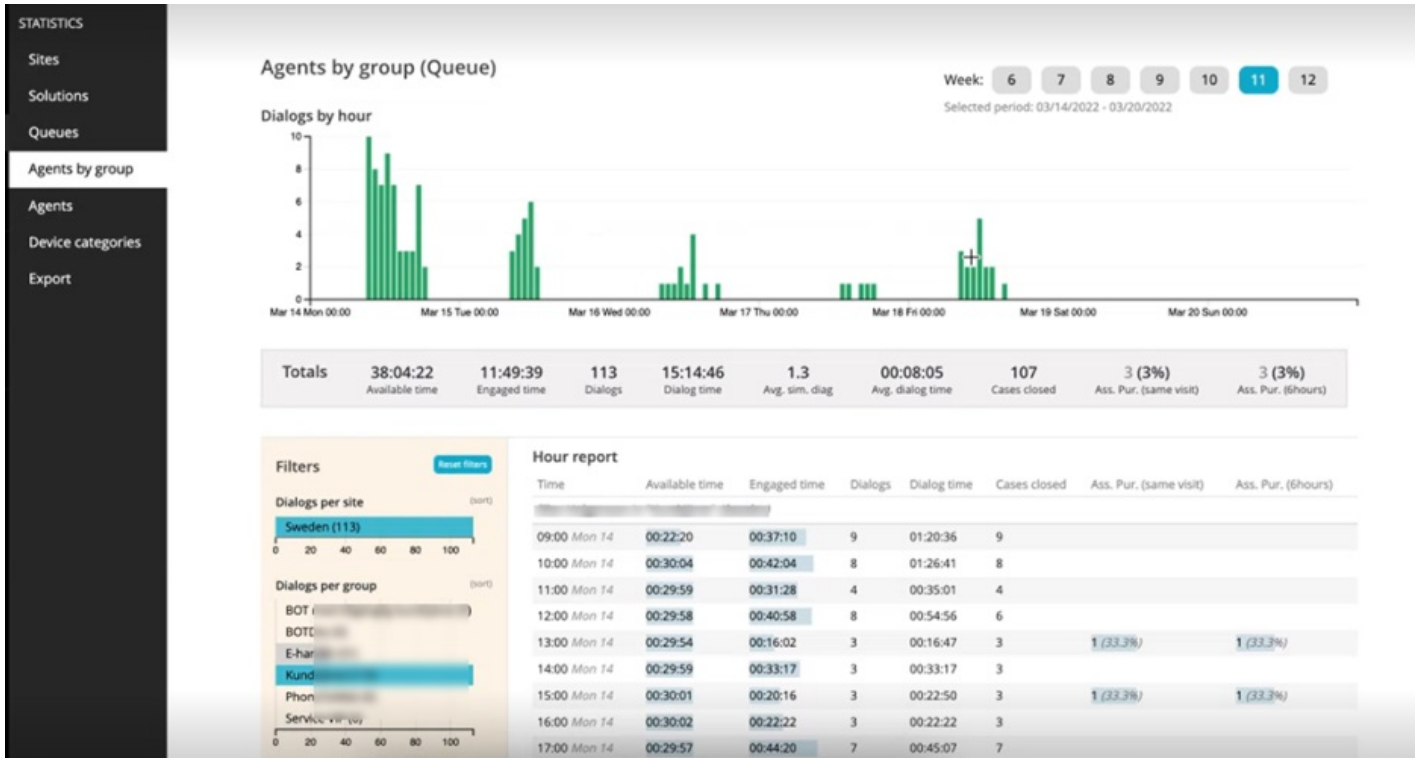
STATISTICS
Sites
Solutions
Queues
Agents by group
Agents
Device categories
Export

Agents by group (Queue)

Week: 6 7 8 9 10 11 12
Selected period: 03/14/2022 - 03/20/2022

Dialogs by hour
10
8
6
4
2
0
Mar 14 Mon 00:00 Mar 15 Tue 00:00 Mar 16 Wed 00:00 Mar 17 Thu 00:00 Mar 18 Fri 00:00 Mar 19 Sat 00:00 Mar 20 Sun 00:00

| Totals | 38:04:22 Available time | 11:49:39 Engaged time | 113 Dialogs | 15:14:46 Dialog time | 1.3 Avg. sim. diag | 00:08:05 Avg. dialog time | 107 Cases closed | 3 (3%) Ass. Pur. (same visit) | 3 (3%) Ass. Pur. (6hours) |
|---|---|---|---|---|---|---|---|---|---|

Filters
Reset filters
Dialogs per site (sort)
Sweden (113)
0 20 40 60 80 100
Dialogs per group (sort)
BOT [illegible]
BOT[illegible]
E-har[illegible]
Kund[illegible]
Phon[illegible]
Service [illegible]
0 20 40 60 80 100

Hour report

| Time | Available time | Engaged time | Dialogs | Dialog time | Cases closed | Ass. Pur. (same visit) | Ass. Pur. (6hours) |
|---|---|---|---|---|---|---|---|
| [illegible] | | | | | | | |
| 09:00 Mon 14 | 00:22:20 | 00:37:10 | 9 | 01:20:36 | 9 | | |
| 10:00 Mon 14 | 00:30:04 | 00:42:04 | 8 | 01:26:41 | 8 | | |
| 11:00 Mon 14 | 00:29:59 | 00:31:28 | 4 | 00:35:01 | 4 | | |
| 12:00 Mon 14 | 00:29:58 | 00:40:58 | 8 | 00:54:56 | 6 | | |
| 13:00 Mon 14 | 00:29:54 | 00:16:02 | 3 | 00:16:47 | 3 | 1 (33.3%) | 1 (33.3%) |
| 14:00 Mon 14 | 00:29:59 | 00:33:17 | 3 | 00:33:17 | 3 | | |
| 15:00 Mon 14 | 00:30:01 | 00:20:16 | 3 | 00:22:50 | 3 | 1 (33.3%) | 1 (33.3%) |
| 16:00 Mon 14 | 00:30:02 | 00:22:22 | 3 | 00:22:22 | 3 | | |
| 17:00 Mon 14 | 00:29:57 | 00:44:20 | 7 | 00:45:07 | 7 | | |